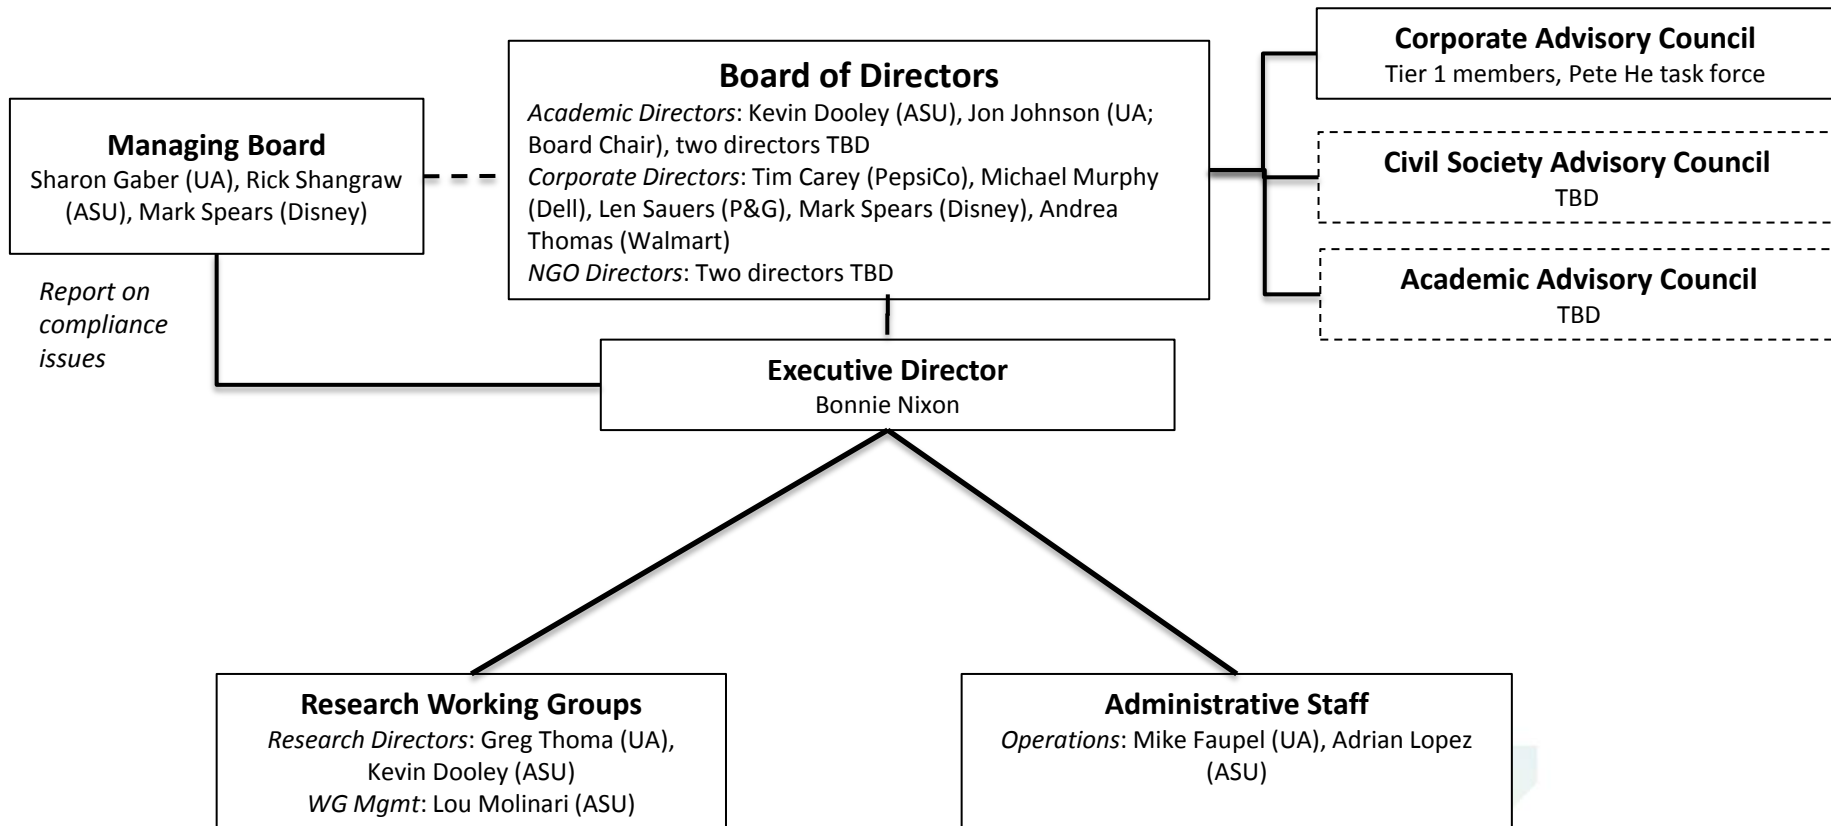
Managing Board
Sharon Gaber (UA), Rick Shangraw (ASU), Mark Spears (Disney)

Report on compliance issues

Board of Directors
*Academic Directors*: Kevin Dooley (ASU), Jon Johnson (UA; Board Chair), two directors TBD
*Corporate Directors*: Tim Carey (PepsiCo), Michael Murphy (Dell), Len Sauers (P&G), Mark Spears (Disney), Andrea Thomas (Walmart)
*NGO Directors*: Two directors TBD

Corporate Advisory Council
Tier 1 members, Pete He task force

Civil Society Advisory Council
TBD

Academic Advisory Council
TBD

Executive Director
Bonnie Nixon

Research Working Groups
*Research Directors*: Greg Thoma (UA), Kevin Dooley (ASU)
*WG Mgmt*: Lou Molinari (ASU)

Administrative Staff
*Operations*: Mike Faupel (UA), Adrian Lopez (ASU)